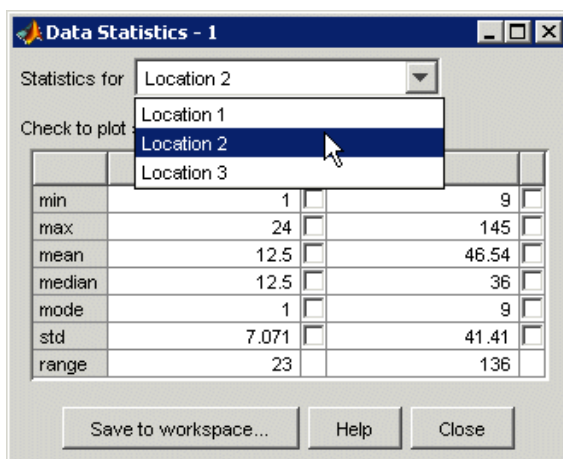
Data Statistics - 1

Statistics for Location 2

Location 1
Location 2
Location 3

Check to plot

| | | | | |
|---|---|---|---|---|
| min | 1 | | 9 | |
| max | 24 | | 145 | |
| mean | 12.5 | | 46.54 | |
| median | 12.5 | | 36 | |
| mode | 1 | | 9 | |
| std | 7.071 | | 41.41 | |
| range | 23 | | 136 | |

Save to workspace... Help Close